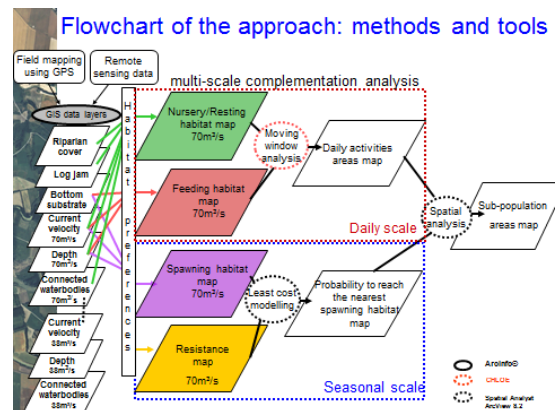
Flowchart of the approach: methods and tools

Field mapping using GPS

Remote sensing data

multi-scale complementation analysis

GIS data layers

Riparian cover

Log jam

Bottom substrate

Current velocity 70m³/s

Depth 70m³/s

Connected waterbodies 70m³/s

Current velocity 38m³/s

Depth 38m³/s

Connected waterbodies 38m³/s

Habitat preferences

Nursery/Resting habitat map 70m³/s

Moving window analysis

Daily activities areas map

Feeding habitat map 70m³/s

Daily scale

Spatial analysis

Sub-population areas map

Spawning habitat map 70m³/s

Least cost modelling

Probability to reach the nearest spawning habitat map

Resistance map 70m³/s

Seasonal scale

ArcInfo©

CHLOE

Spatial Analyst ArcView 3.2